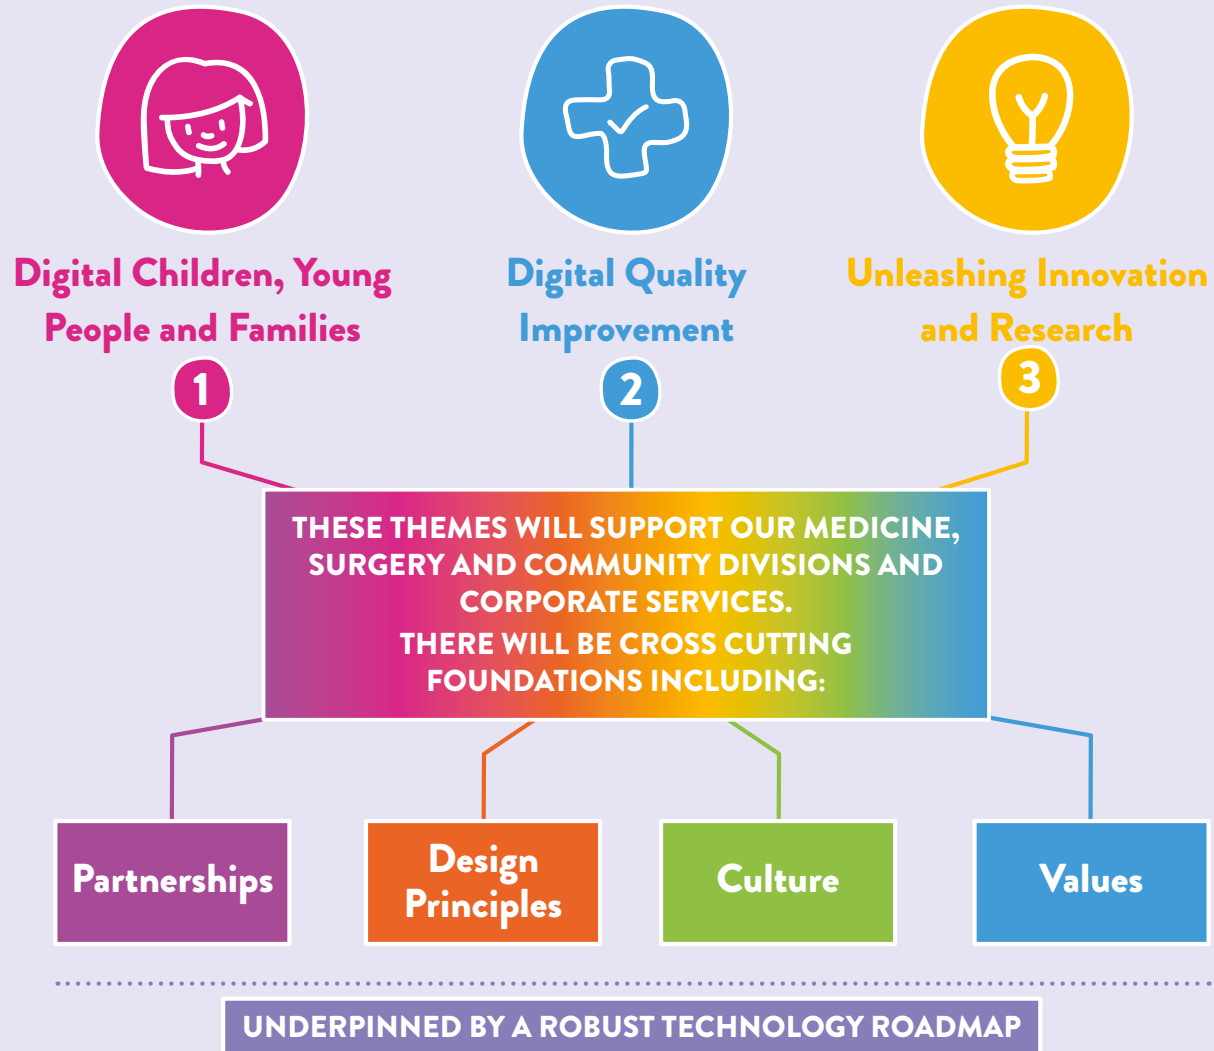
Digital Children, Young People and Families

1

Digital Quality Improvement

2

Unleashing Innovation and Research

3

THESE THEMES WILL SUPPORT OUR MEDICINE, SURGERY AND COMMUNITY DIVISIONS AND CORPORATE SERVICES.
THERE WILL BE CROSS CUTTING FOUNDATIONS INCLUDING:

Partnerships

Design Principles

Culture

Values

UNDERPINNED BY A ROBUST TECHNOLOGY ROADMAP